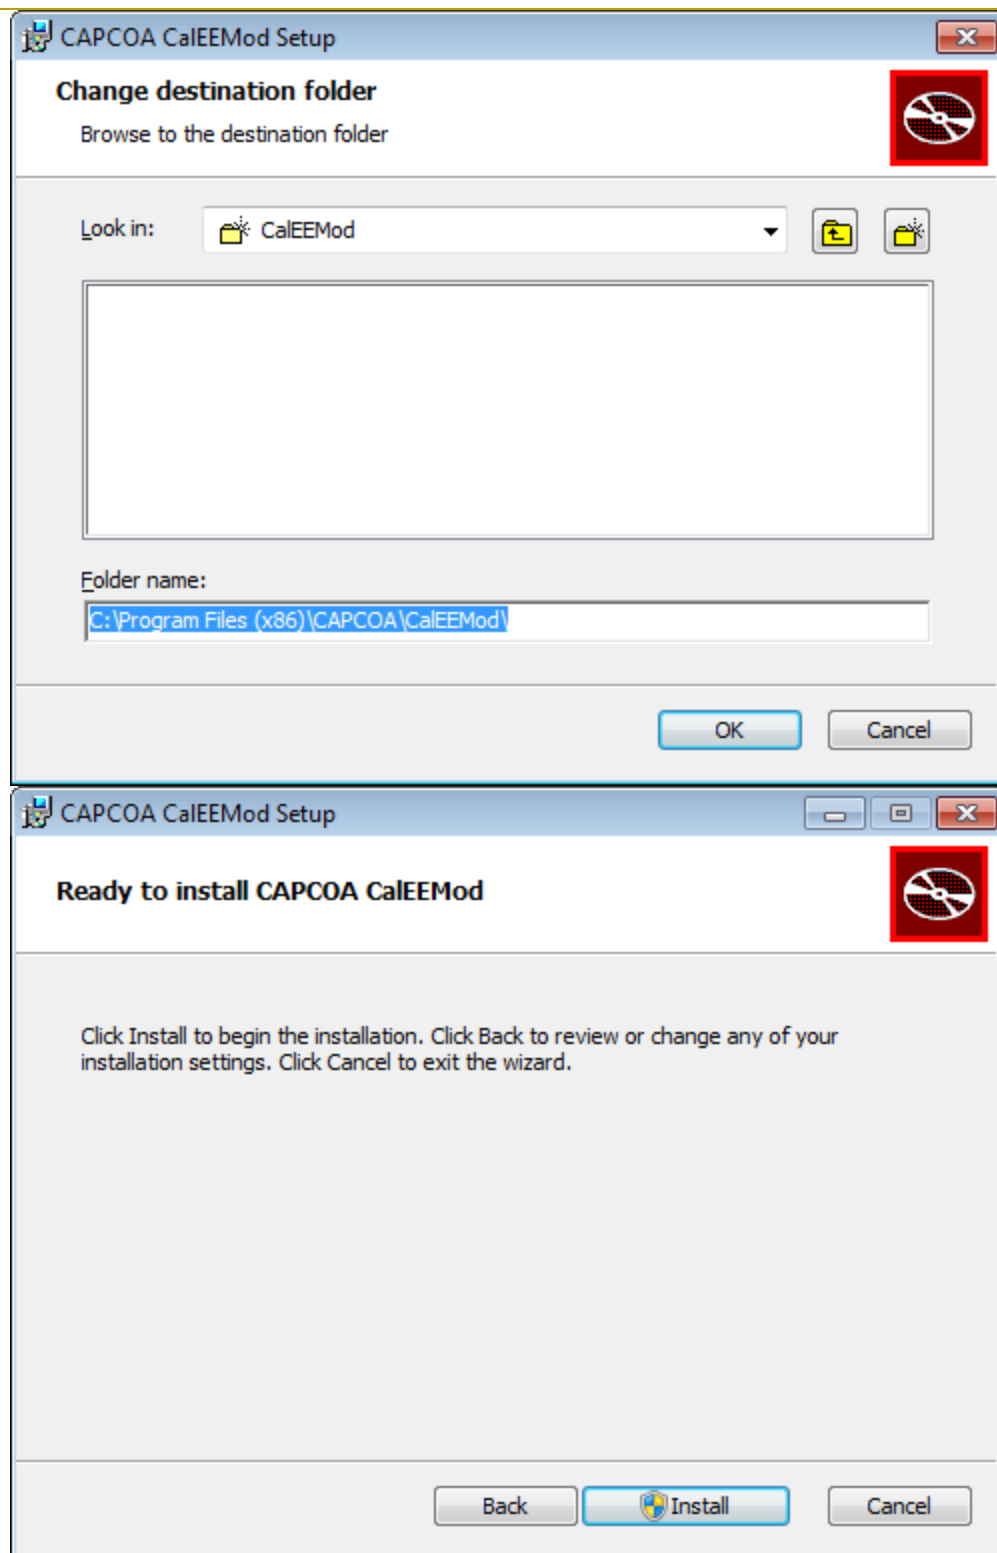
CAPCOA CalEEMod Setup

Change destination folder

Browse to the destination folder

Look in: CalEEMod

Folder name:

C:\Program Files (x86)\CAPCOA\CalEEMod\

OK Cancel

CAPCOA CalEEMod Setup

Ready to install CAPCOA CalEEMod

Click Install to begin the installation. Click Back to review or change any of your installation settings. Click Cancel to exit the wizard.

Back Install Cancel